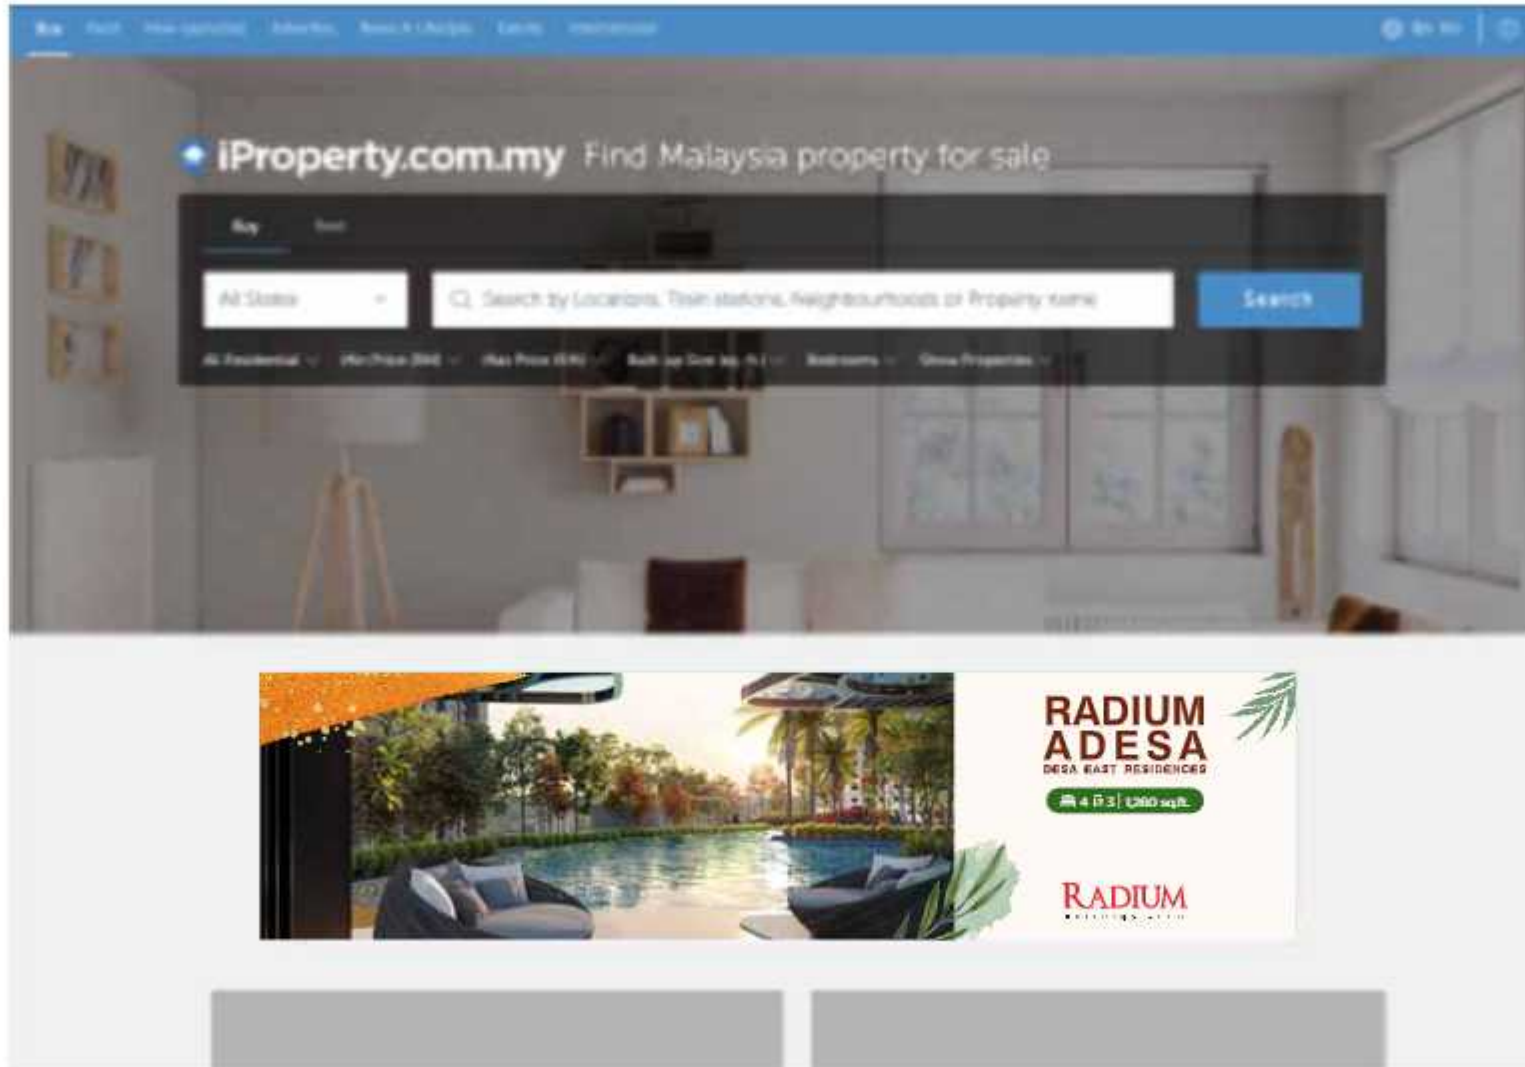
Buy Rent New Launches Advertise Research Lifestyle Events International

iProperty.com.my Find Malaysia property for sale

Buy Rent

All States

Search by Locations, Train stations, Neighbourhoods or Property name

Search

All Residential Min Price (RM) Max Price (RM) Built-up Size (sq. ft.) Bedrooms Show Properties

RADIUM ADESA
DESA EAST RESIDENCES
4 3 | 1,280 sq.ft.

RADIUM
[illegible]